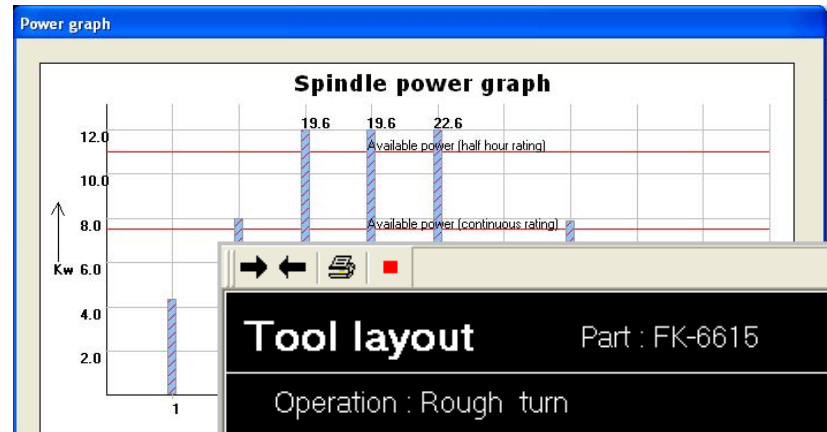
Power graph

Spindle power graph

12.0
10.0
8.0
Kw 6.0
4.0
2.0

19.6 19.6 22.6

Available power (half hour rating)

Available power (continuous rating)

1

Tool layout

Part : FK-6615

Operation : Rough turn